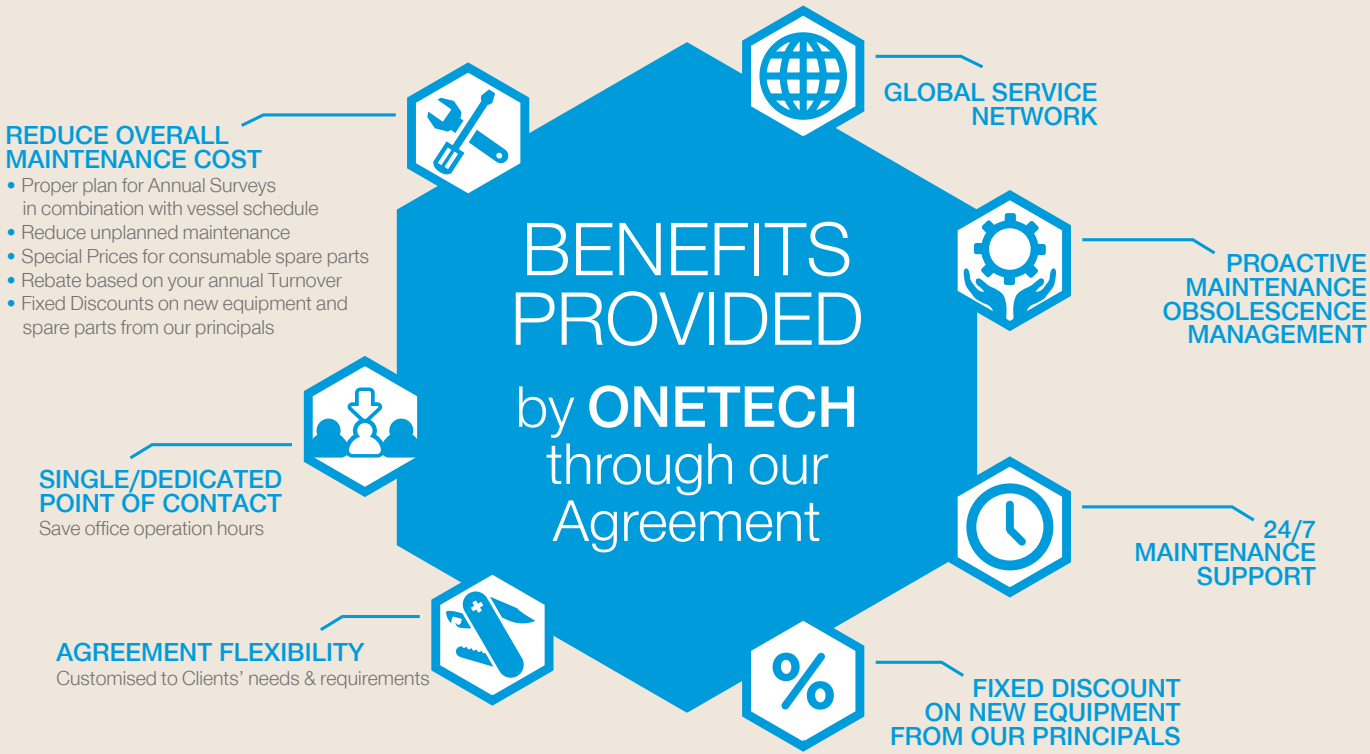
REDUCE OVERALL MAINTENANCE COST
• Proper plan for Annual Surveys in combination with vessel schedule
• Reduce unplanned maintenance
• Special Prices for consumable spare parts
• Rebate based on your annual Turnover
• Fixed Discounts on new equipment and spare parts from our principals

BENEFITS PROVIDED by ONETECH through our Agreement

GLOBAL SERVICE NETWORK

PROACTIVE MAINTENANCE OBSOLESCENCE MANAGEMENT

SINGLE/DEDICATED POINT OF CONTACT
Save office operation hours

24/7 MAINTENANCE SUPPORT

AGREEMENT FLEXIBILITY
Customised to Clients' needs & requirements

%

FIXED DISCOUNT ON NEW EQUIPMENT FROM OUR PRINCIPALS